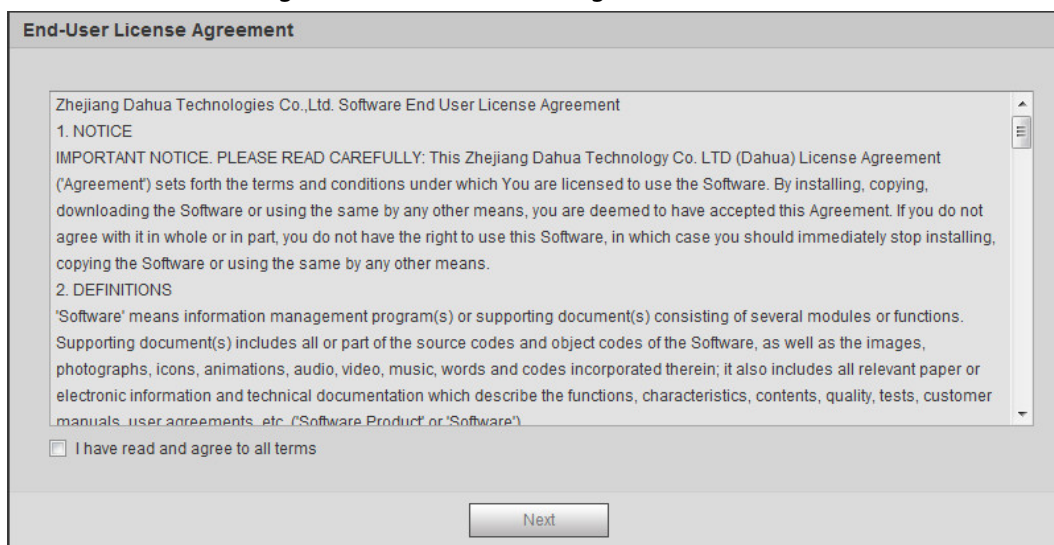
End-User License Agreement

Zhejiang Dahua Technologies Co.,Ltd. Software End User License Agreement
1. NOTICE
IMPORTANT NOTICE. PLEASE READ CAREFULLY: This Zhejiang Dahua Technology Co. LTD (Dahua) License Agreement ('Agreement') sets forth the terms and conditions under which You are licensed to use the Software. By installing, copying, downloading the Software or using the same by any other means, you are deemed to have accepted this Agreement. If you do not agree with it in whole or in part, you do not have the right to use this Software, in which case you should immediately stop installing, copying the Software or using the same by any other means.
2. DEFINITIONS
'Software' means information management program(s) or supporting document(s) consisting of several modules or functions. Supporting document(s) includes all or part of the source codes and object codes of the Software, as well as the images, photographs, icons, animations, audio, video, music, words and codes incorporated therein; it also includes all relevant paper or electronic information and technical documentation which describe the functions, characteristics, contents, quality, tests, customer manuals, user agreements, etc. ('Software Product' or 'Software')

I have read and agree to all terms

Next